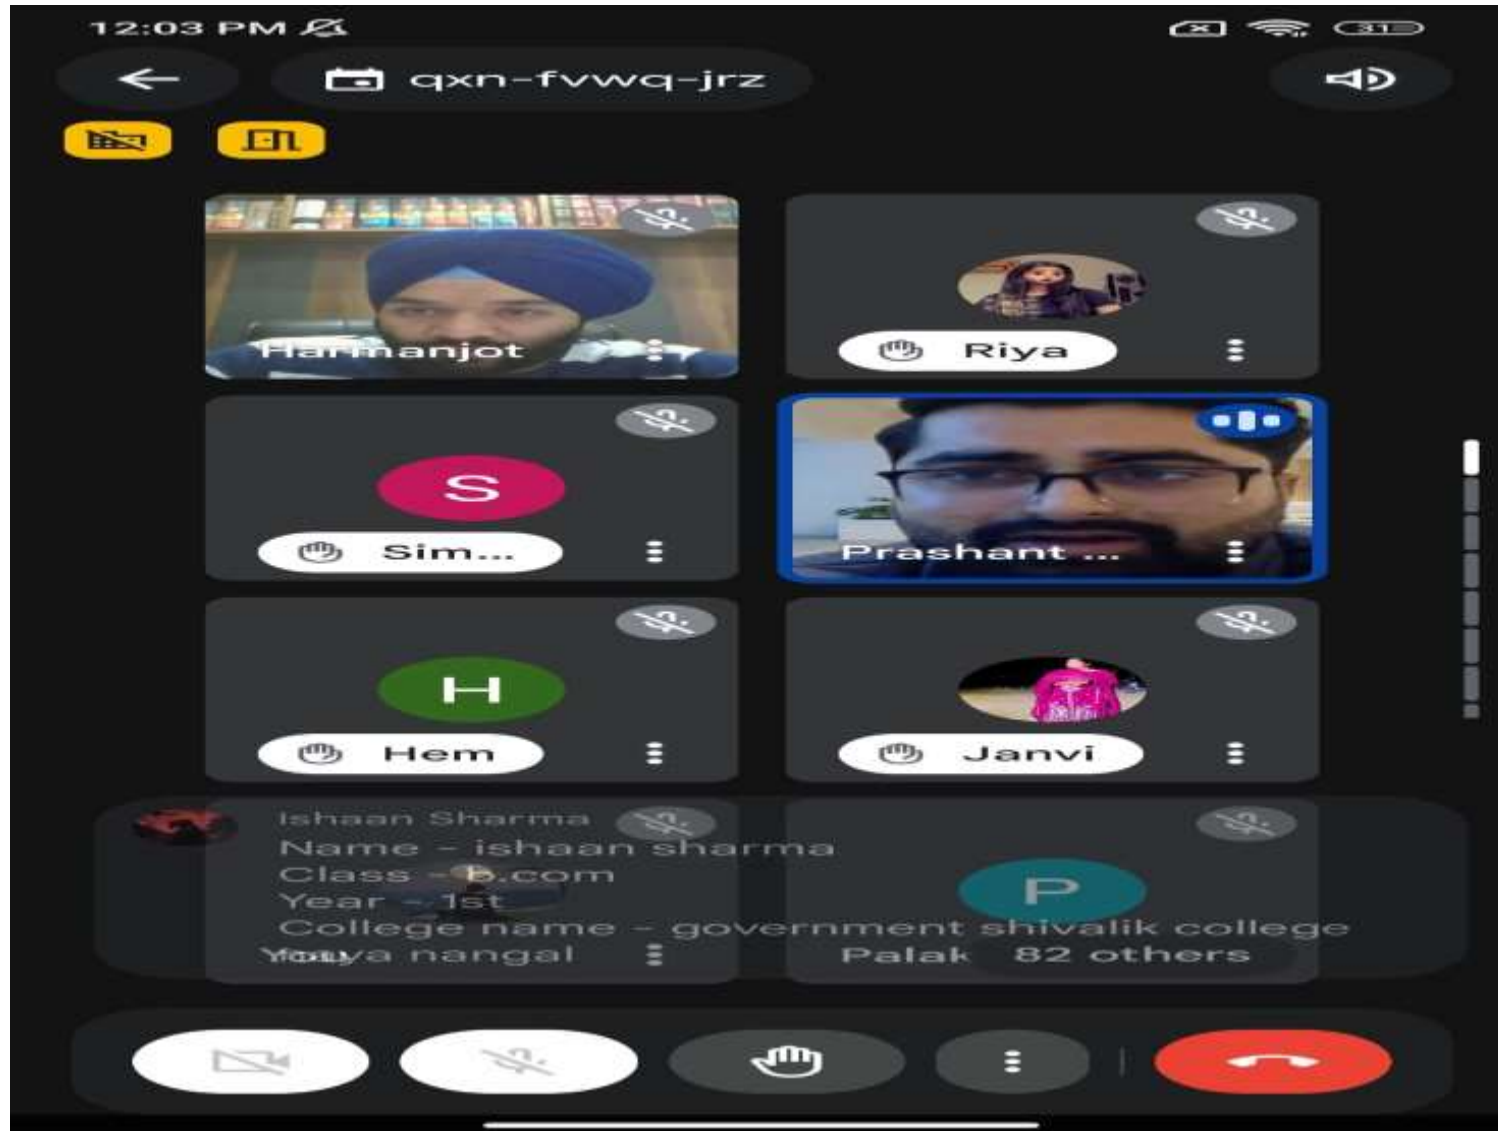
12:03 PM

qxn-fvwq-jrz

Harmanjot

Riya

S

Sim...

Prashant ...

H

Hem

Janvi

Ishaan Sharma
Name - ishaan sharma
Class - b.com
Year - 1st
College name - government shivalik college
Youya nangal

P

Palak 82 others